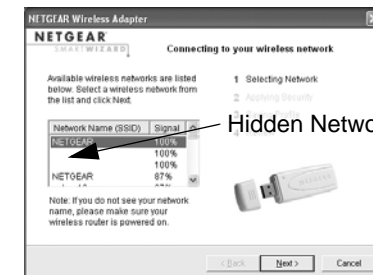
NETGEAR Wireless Adapter

NETGEAR
SMARTWIZARD

Connecting to your wireless network

Available wireless networks are listed below. Select a wireless network from the list and click Next.

1 Selecting Network
2 Applying Security

| Network Name (SSID) | Signal |
|---|---|
| NETGEAR | 100% |
| | 100% |
| | 100% |
| NETGEAR | 87% |
| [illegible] | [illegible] |

Hidden Netwo

Note: If you do not see your network name, please make sure your wireless router is powered on.

< Back Next > Cancel